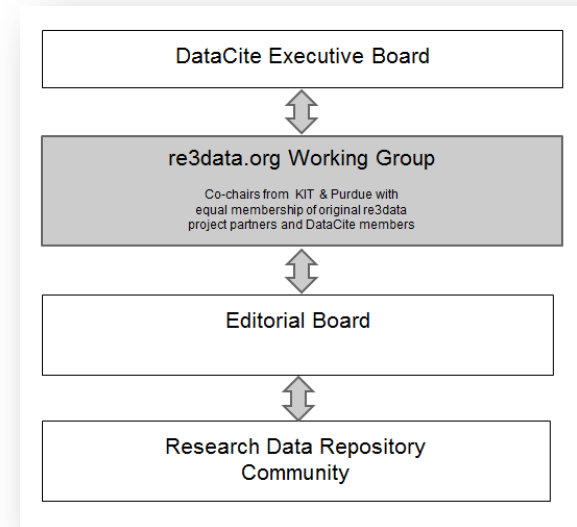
DataCite Executive Board

re3data.org Working Group

Co-chairs from KIT & Purdue with equal membership of original re3data project partners and DataCite members

Editorial Board

Research Data Repository Community